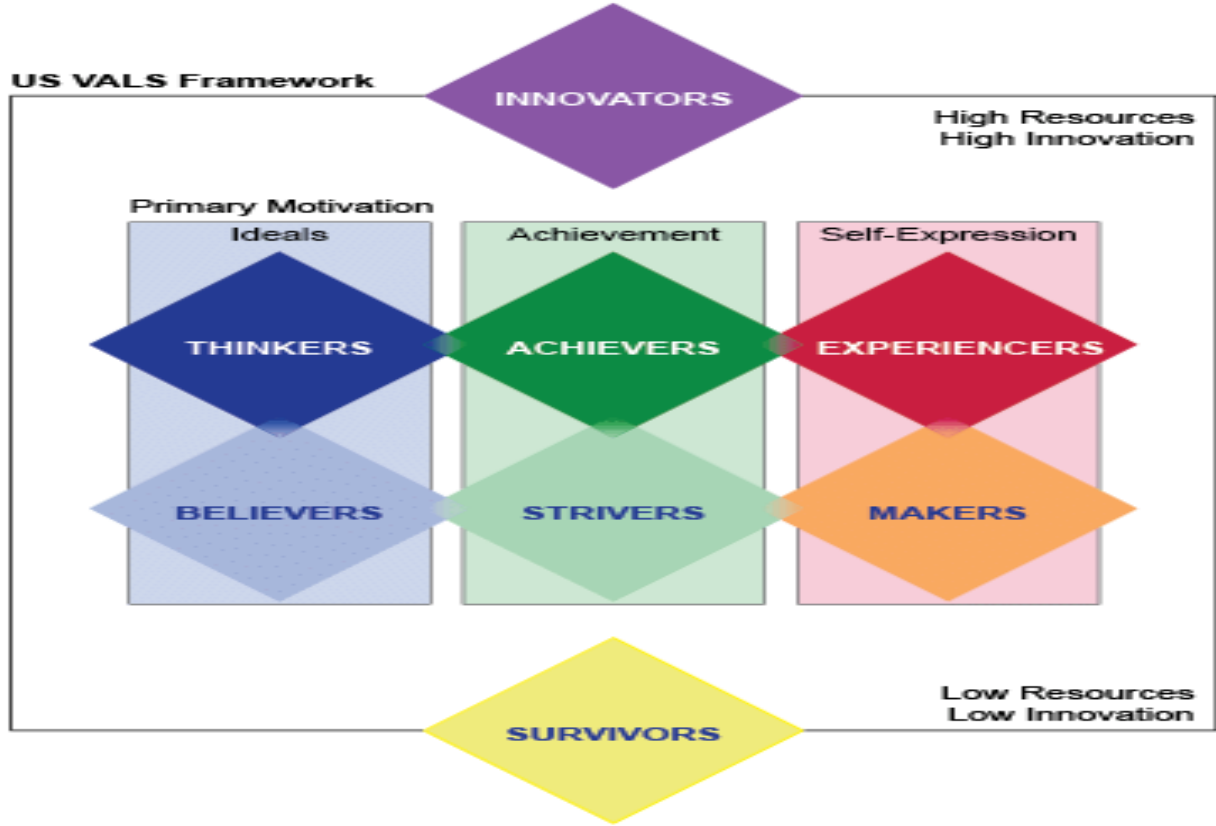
US VALS Framework

INNOVATORS

High Resources
High Innovation

Primary Motivation
Ideals

Achievement

Self-Expression

THINKERS

ACHIEVERS

EXPERIENCERS

BELIEVERS

STRIVERS

MAKERS

Low Resources
Low Innovation

SURVIVORS